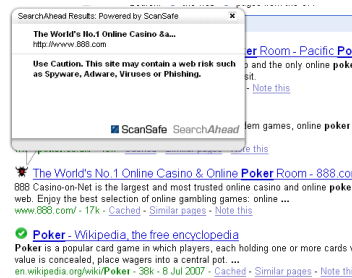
SearchAhead Results: Powered by ScanSafe

The World's No.1 Online Casino &a...
http://www.888.com

Use Caution. This site may contain a web risk such as Spyware, Adware, Viruses or Phishing.

ScanSafe SearchAhead

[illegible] pages from the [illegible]

Poker Room - Pacific Poker
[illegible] and the only online poker
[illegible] - Note this

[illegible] online games, online poker
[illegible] Note this

The World's No.1 Online Casino & Online Poker Room - 888.com
888 Casino-on-Net is the largest and most trusted online casino and online poker web. Enjoy the best selection of online gambling games: online ...
www.888.com/ - 17k - Cached - Similar pages - Note this

Poker - Wikipedia, the free encyclopedia
Poker is a popular card game in which players, each holding one or more cards whose value is concealed, place wagers into a central pot. ...
en.wikipedia.org/wiki/Poker - 38k - 8 Jul 2007 - Cached - Similar pages - Note this